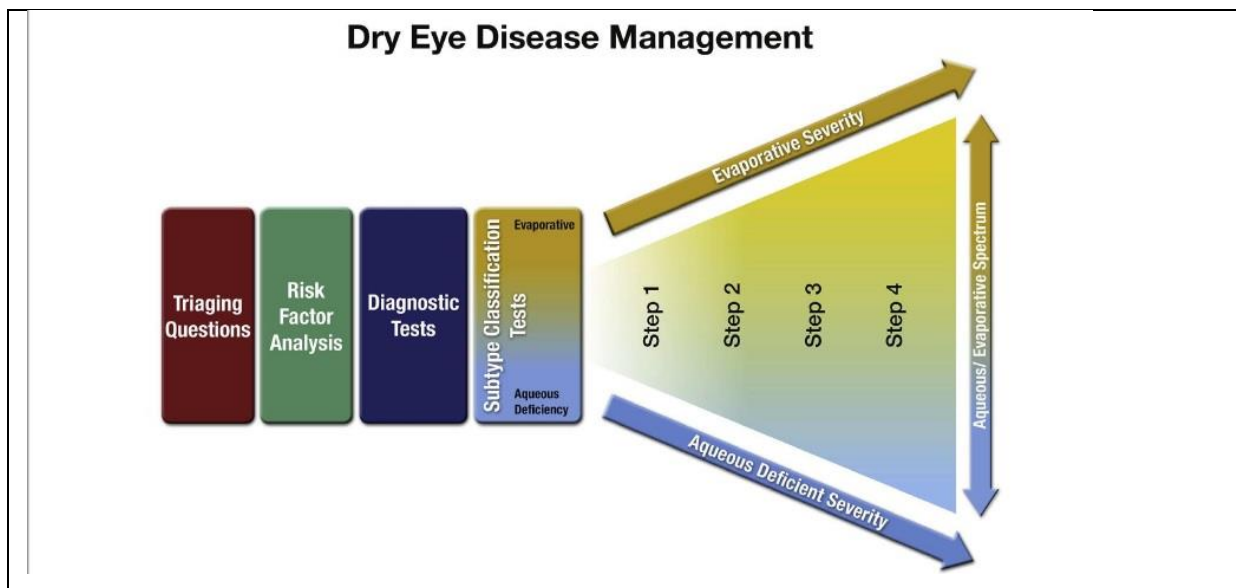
Dry Eye Disease Management

Evaporative Severity

Triaging Questions

Risk Factor Analysis

Diagnostic Tests

Subtype Classification Tests

Evaporative

Aqueous Deficiency

Step 1

Step 2

Step 3

Step 4

Aqueous/ Evaporative Spectrum

Aqueous Deficient Severity